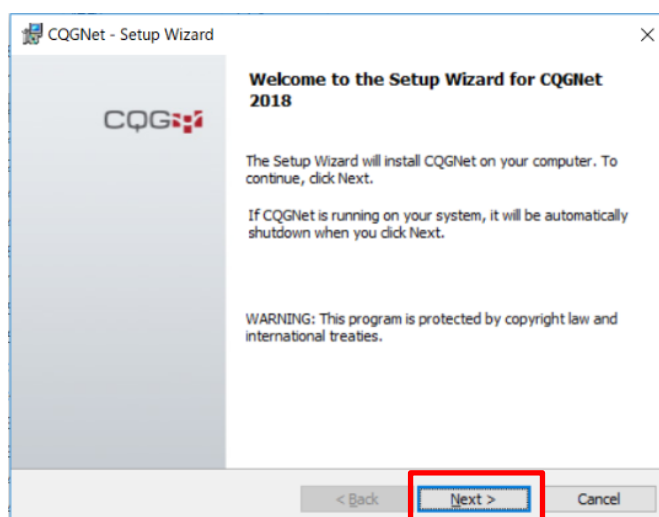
CQGNet - Setup Wizard

×

CQG

Welcome to the Setup Wizard for CQGNet 2018

The Setup Wizard will install CQGNet on your computer. To continue, click Next.

If CQGNet is running on your system, it will be automatically shutdown when you click Next.

WARNING: This program is protected by copyright law and international treaties.

< Back

Next >

Cancel